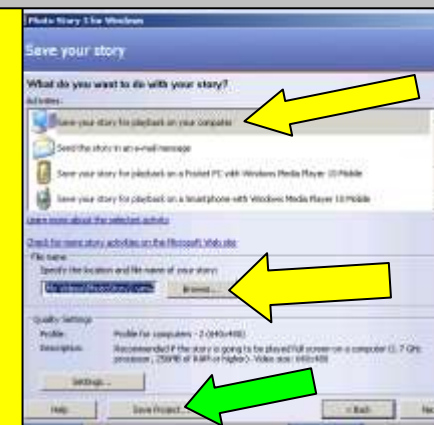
Photo Story 3 for Windows

Save your story

What do you want to do with your story?

Activities:

Save your story for playback on your computer

Send the story in an e-mail message

Save your story for playback on a Pocket PC with Windows Media Player 10 Mobile

Save your story for playback on a Smartphone with Windows Media Player 10 Mobile

Learn more about the selected activity

Check for more story activities on the Microsoft Web site

File name

Specify the location and file name of your story:

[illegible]

Browse...

Quality Settings

Profile: Profile for computers - 2 (640x480)

Description: Recommended if the story is going to be played full screen on a computer (1.7 GHz processor, 256MB of RAM or higher). Video size: 640x480

Settings...

Help

Save Project...

< Back

Ne